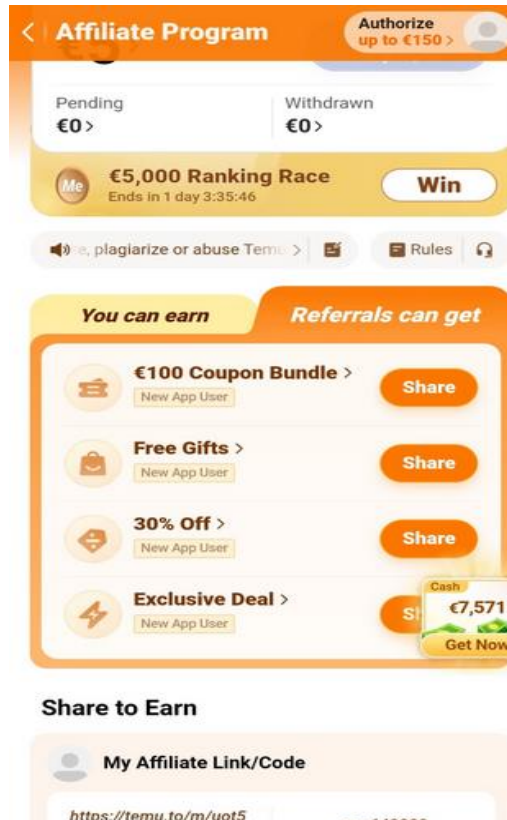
< Affiliate Program

Authorize
up to €150 >

Pending
€0 >

Withdrawn
€0 >

Me

€5,000 Ranking Race
Ends in 1 day 3:35:46

Win

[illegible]e, plagiarize or abuse Tem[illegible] >

Rules

You can earn

Referrals can get

€100 Coupon Bundle >
New App User

Share

Free Gifts >
New App User

Share

30% Off >
New App User

Share

Exclusive Deal >
New App User

Sh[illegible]

Cash
€7,571
Get Now

Share to Earn

My Affiliate Link/Code

https://temu.to/m/uot5